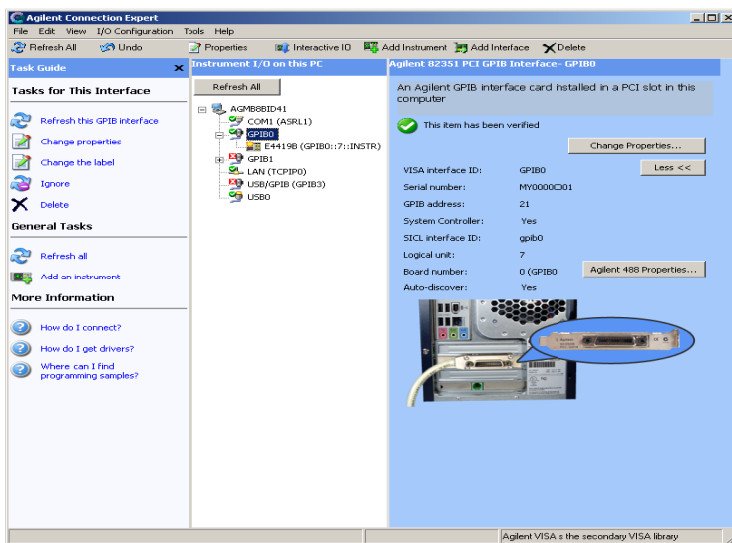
Agilent Connection Expert

File Edit View I/O Configuration Tools Help

Refresh All Undo Properties Interactive IO Add Instrument Add Interface Delete

Task Guide

Tasks for This Interface

Refresh this GPIB interface

Change properties

Change the label

Ignore

Delete

General Tasks

Refresh all

Add an instrument

More Information

How do I connect?

How do I get drivers?

Where can I find programming samples?

Instrument I/O on this PC

Refresh All

AGMB8BID41
COM1 (ASRL1)
GPIB0
E4419B (GPIB0::7::INSTR)
GPIB1
LAN (TCPIP0)
USB/GPIB (GPIB3)
USB0

Agilent 82351 PCI GPIB Interface- GPIB0

An Agilent GPIB interface card hnstalled in a PCI slot in this computer

This item has been verified

Change Properties...

Less <<

VISA interface ID: GPIB0
Serial number: MY0000C01
GPIB address: 21
System Controller: Yes
SICL interface ID: gpib0
Logical unit: 7
Board number: 0 (GPIB0
Auto-discover: Yes

Agilent 488 Properties...

Agilent VISA s the secondary VISA library